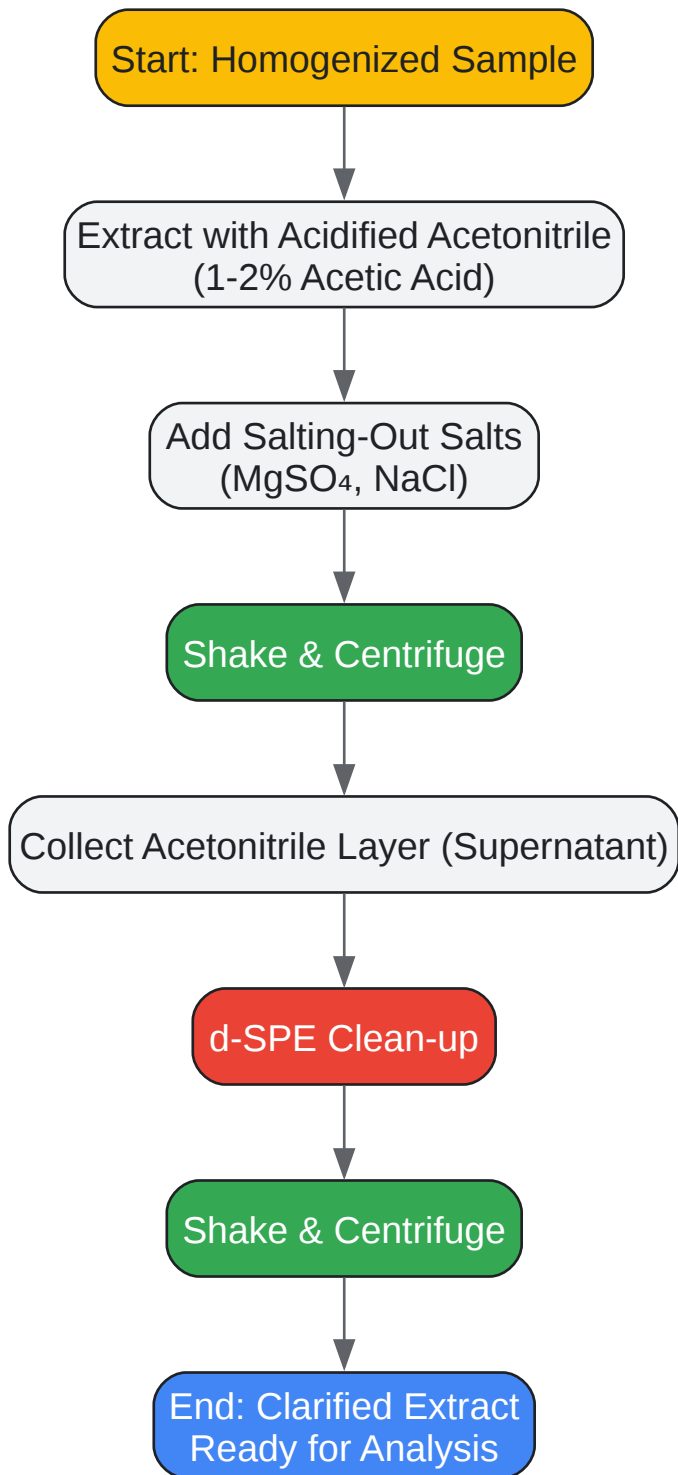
Start: Homogenized Sample

Extract with Acidified Acetonitrile (1-2% Acetic Acid)

Add Salting-Out Salts ($MgSO_4$, NaCl)

Shake & Centrifuge

Collect Acetonitrile Layer (Supernatant)

d-SPE Clean-up

Shake & Centrifuge

End: Clarified Extract Ready for Analysis